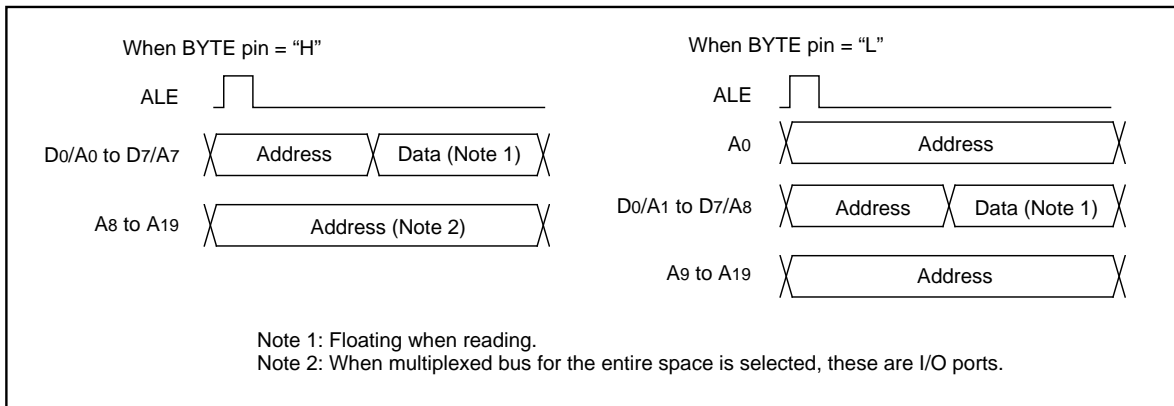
When BYTE pin = "H"

ALE

$D_0/A_0$ to $D_7/A_7$

Address

Data (Note 1)

$A_8$ to $A_{19}$

Address (Note 2)

When BYTE pin = "L"

ALE

$A_0$

Address

$D_0/A_1$ to $D_7/A_8$

Address

Data (Note 1)

$A_9$ to $A_{19}$

Address

Note 1: Floating when reading.
Note 2: When multiplexed bus for the entire space is selected, these are I/O ports.